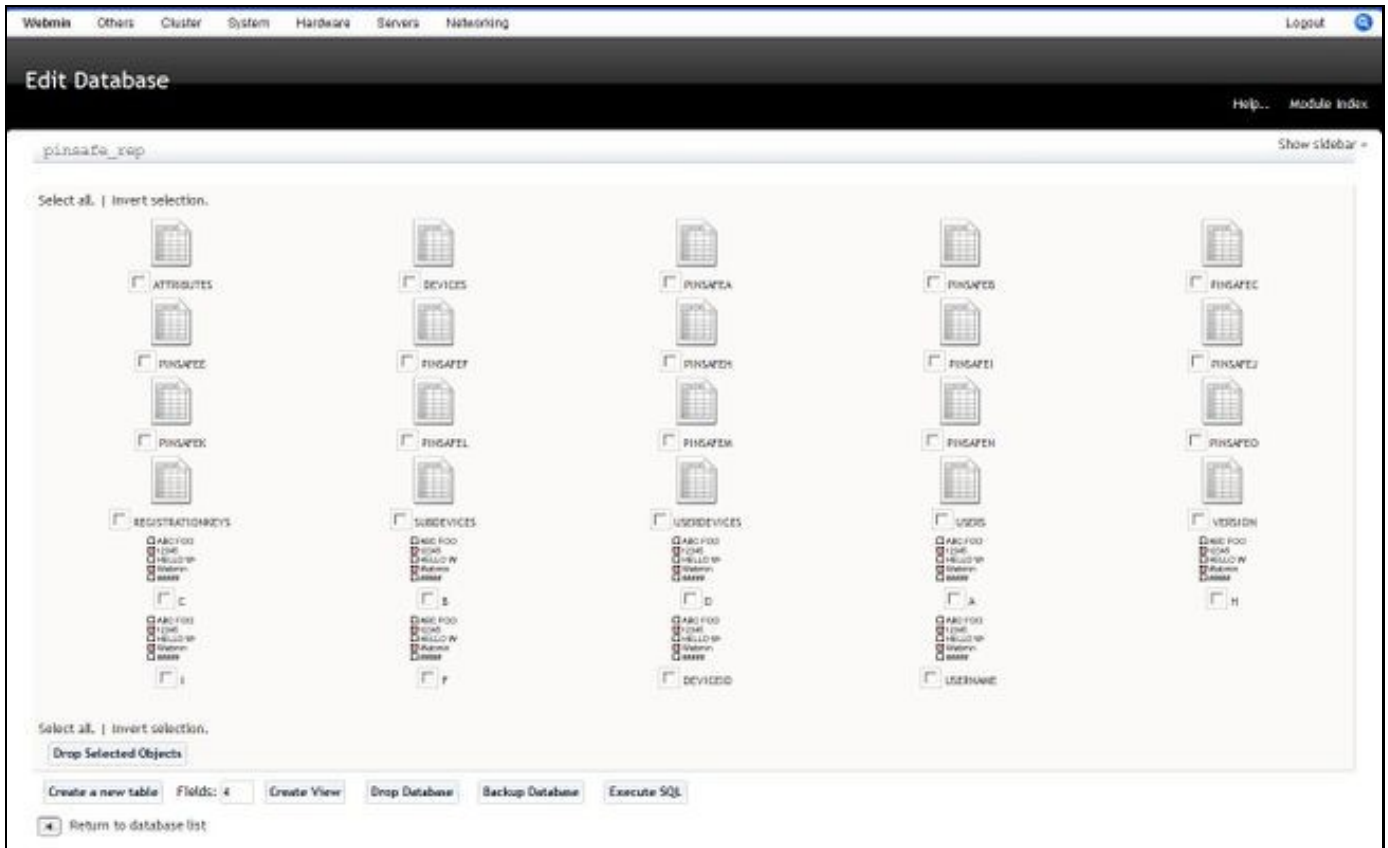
Webmin Others Cluster System Hardware Servers Networking Logout

Edit Database

Help.. Module Index

pinsafe_rep

Show sidebar »

Select all. | Invert selection.

ATTRIBUTES DEVICES PINSAFEA PINSAFEB PINSAFEC

PINSAFEE PINSAFEF PINSAFEH PINSAFEI PINSAFEJ

PINSAFEK PINSAFEL PINSAFEM PINSAFEN PINSAFEO

REGISTRATIONKEYS SUBDEVICES USERDEVICES USERS VERSION

C B D A H

I F DEVICEID USERNAME

Select all. | Invert selection.

Drop Selected Objects

Create a new table Fields: 4 Create View Drop Database Backup Database Execute SQL

Return to database list